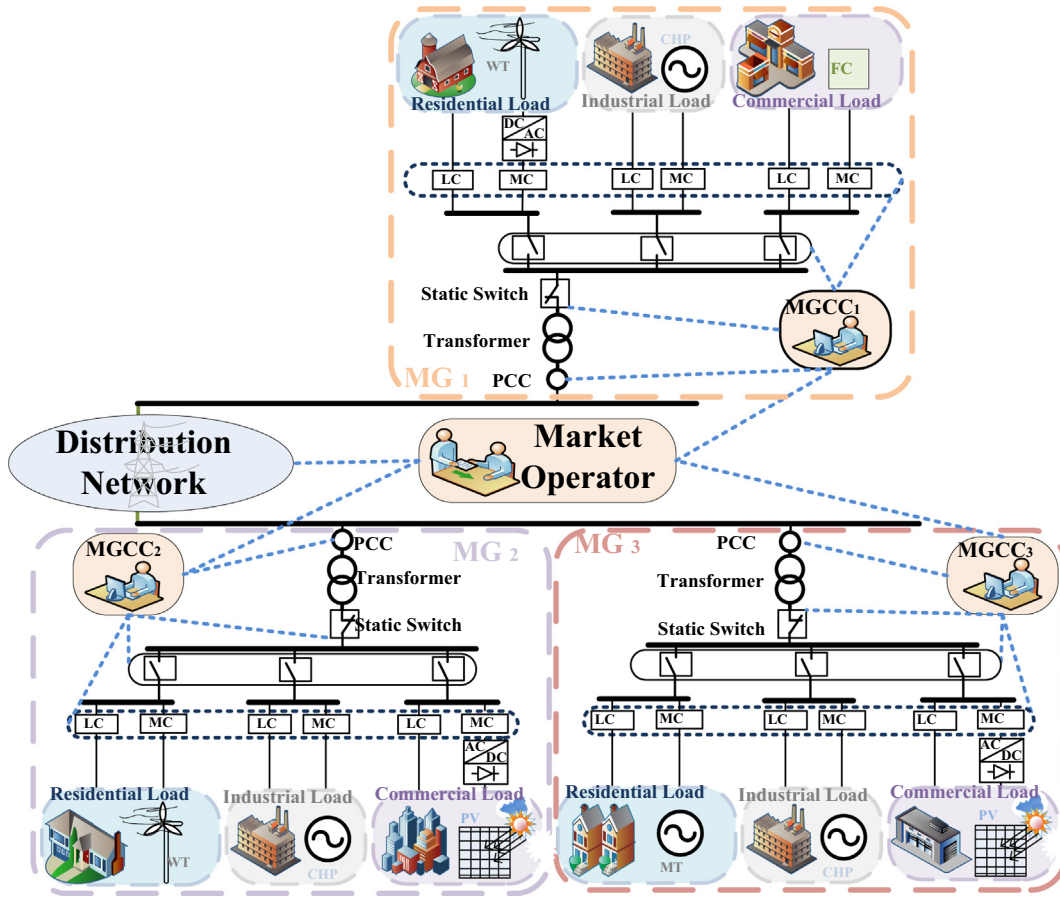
WT
CHP
FC
Residential Load
Industrial Load
Commercial Load
DC
AC
LC
MC
LC
MC
LC
MC
Static Switch
Transformer
MGCC$_1$
MG 1
PCC
Distribution Network
Market Operator
MGCC$_2$
PCC
MG 2
MG 3
PCC
MGCC$_3$
Transformer
Transformer
Static Switch
Static Switch
LC
MC
LC
MC
LC
MC
AC
DC
LC
MC
LC
MC
LC
MC
AC
DC
Residential Load
Industrial Load
Commercial Load
PV
WT
CHP
Residential Load
Industrial Load
Commercial Load
PV
MT
CHP